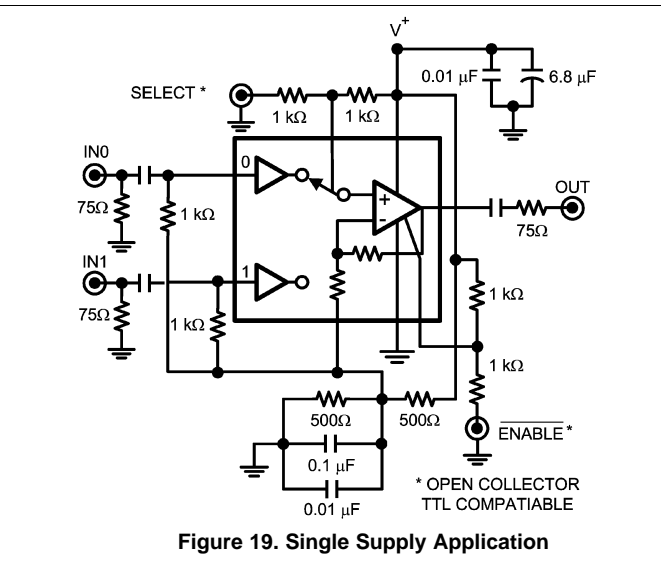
$V^+$

SELECT *

1 kΩ

1 kΩ

0.01 μF

6.8 μF

IN0

0

+

-

OUT

75Ω

1 kΩ

75Ω

IN1

1

1 kΩ

75Ω

1 kΩ

1 kΩ

500Ω

500Ω

$\overline{\text{ENABLE}}$*

0.1 μF

0.01 μF

* OPEN COLLECTOR TTL COMPATIABLE

Figure 19. Single Supply Application